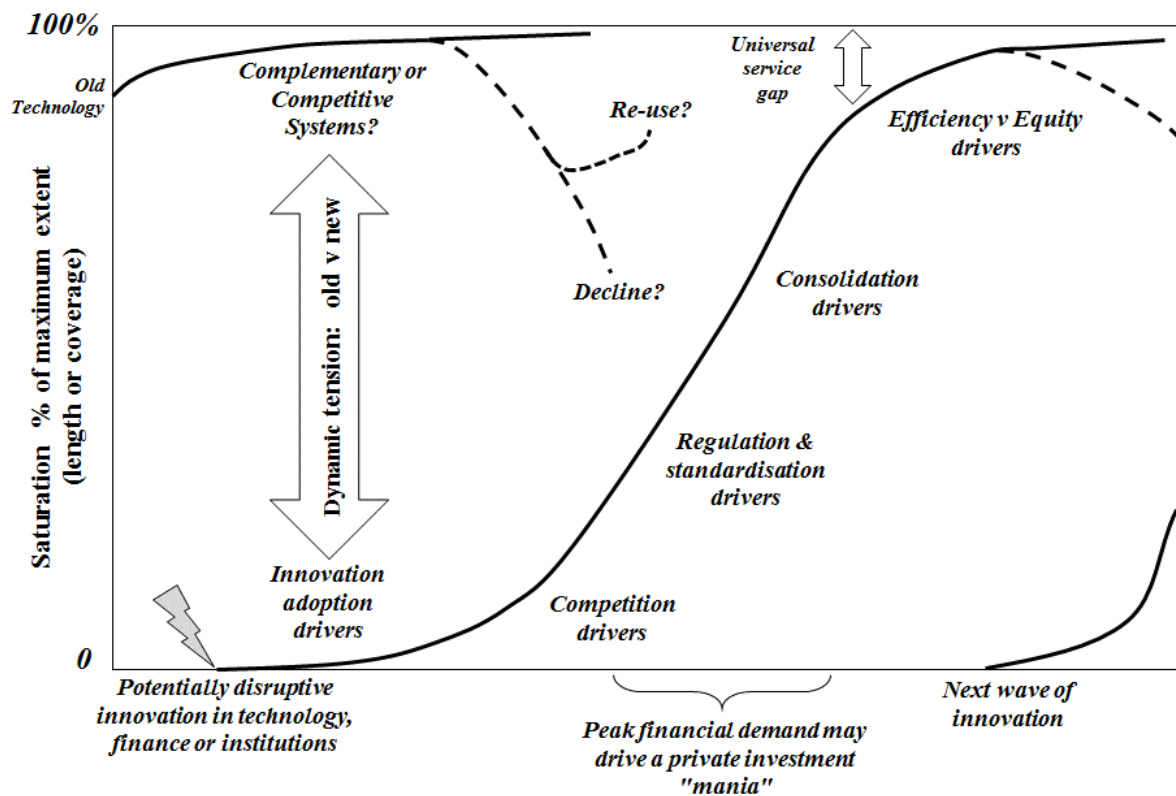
100%

Old Technology

Complementary or Competitive Systems?

Re-use?

Universal service gap

Efficiency v Equity drivers

Saturation % of maximum extent (length or coverage)

Dynamic tension: old v new

Decline?

Consolidation drivers

Regulation & standardisation drivers

Innovation adoption drivers

Competition drivers

0

Potentially disruptive innovation in technology, finance or institutions

Peak financial demand may drive a private investment "mania"

Next wave of innovation